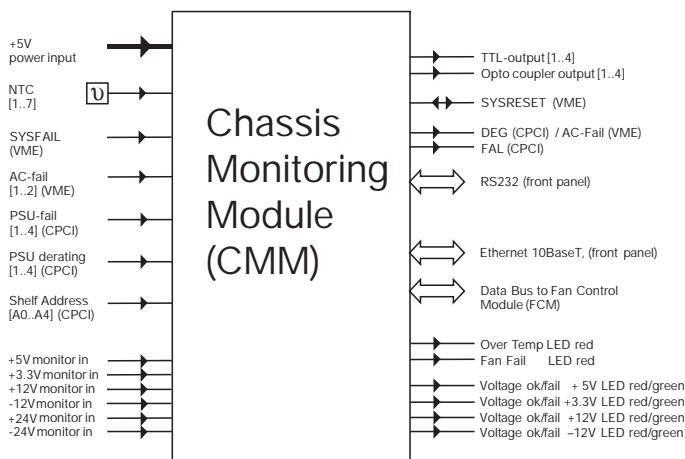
+5V power input

NTC [1..7]

υ

SYSFAIL (VME)

AC-fail [1..2] (VME)

PSU-fail [1..4] (CPCI)

PSU derating [1..4] (CPCI)

Shelf Address [A0..A4] (CPCI)

+5V monitor in
+3.3V monitor in
+12V monitor in
-12V monitor in
+24V monitor in
-24V monitor in

Chassis Monitoring Module (CMM)

TTL-output [1..4]
Opto coupler output [1..4]

SYSRESET (VME)

DEG (CPCI) / AC-Fail (VME)
FAL (CPCI)

RS232 (front panel)

Ethernet 10BaseT, (front panel)

Data Bus to Fan Control Module (FCM)

Over Temp LED red
Fan Fail LED red

Voltage ok/fail + 5V LED red/green
Voltage ok/fail +3.3V LED red/green
Voltage ok/fail +12V LED red/green
Voltage ok/fail –12V LED red/green